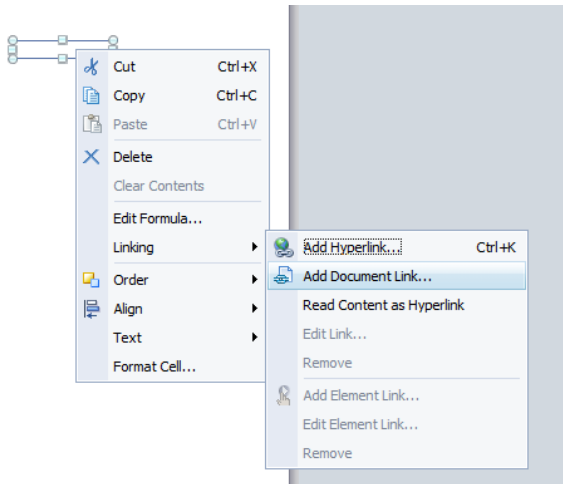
Cut Ctrl+X
Copy Ctrl+C
Paste Ctrl+V
Delete
Clear Contents
Edit Formula...
Linking
Order
Align
Text
Format Cell...

Add Hyperlink... Ctrl+K
Add Document Link...
Read Content as Hyperlink
Edit Link...
Remove
Add Element Link...
Edit Element Link...
Remove